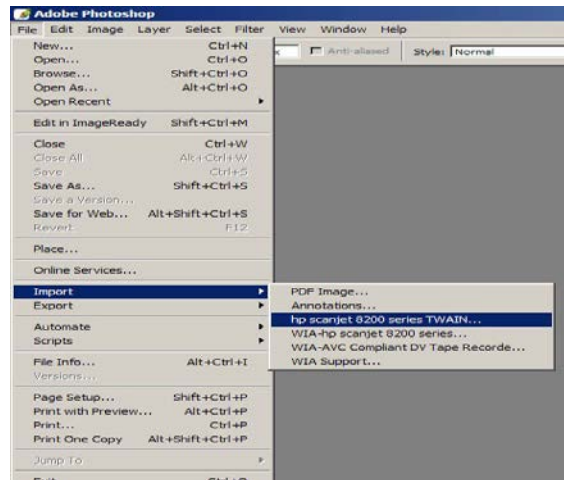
Adobe Photoshop

File Edit Image Layer Select Filter View Window Help

Anti-aliased Style: Normal

New... Ctrl+N
Open... Ctrl+O
Browse... Shift+Ctrl+O
Open As... Alt+Ctrl+O
Open Recent

Edit in ImageReady Shift+Ctrl+M

Close Ctrl+W
Close All Alt+Ctrl+W
Save Ctrl+S
Save As... Shift+Ctrl+S
Save a Version...
Save for Web... Alt+Shift+Ctrl+S
Revert F12

Place...

Online Services...

Import
Export

Automate
Scripts

File Info... Alt+Ctrl+I
Versions...

Page Setup... Shift+Ctrl+P
Print with Preview... Alt+Ctrl+P
Print... Ctrl+P
Print One Copy Alt+Shift+Ctrl+P

Jump To

PDF Image...
Annotations...
hp scanjet 8200 series TWAIN...
WIA-hp scanjet 8200 series...
WIA-AVC Compliant DV Tape Recorde...
WIA Support...